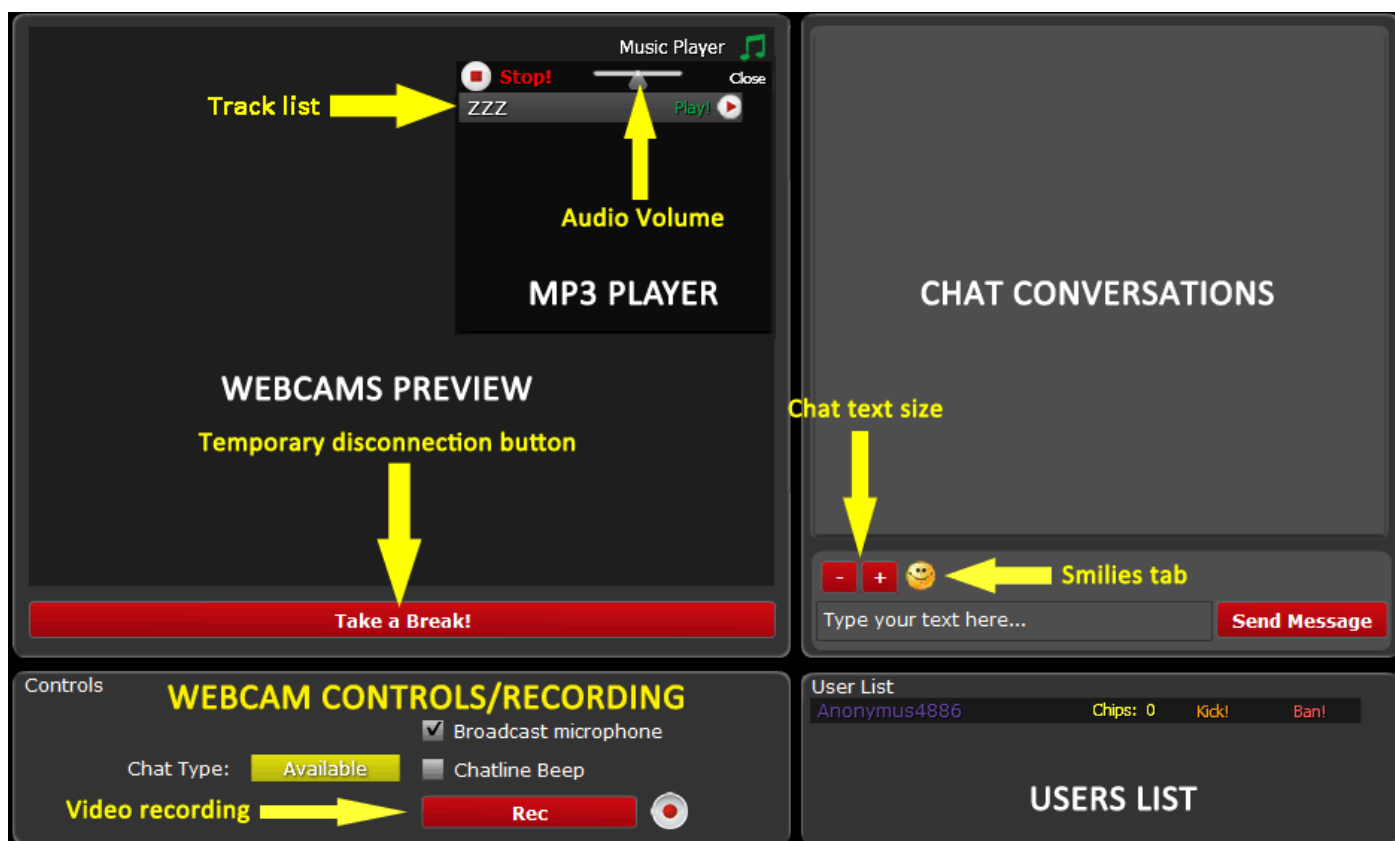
Music Player

Stop!

Close

Track list

ZZZ

Play!

Audio Volume

MP3 PLAYER

WEBCAMS PREVIEW

Temporary disconnection button

Take a Break!

CHAT CONVERSATIONS

Chat text size

- +

Smilies tab

Type your text here...

Send Message

Controls

WEBCAM CONTROLS/RECORDING

Broadcast microphone

Chat Type: Available

Chatline Beep

Video recording

Rec

User List

Anonymus4886 Chips: 0 Kick! Ban!

USERS LIST